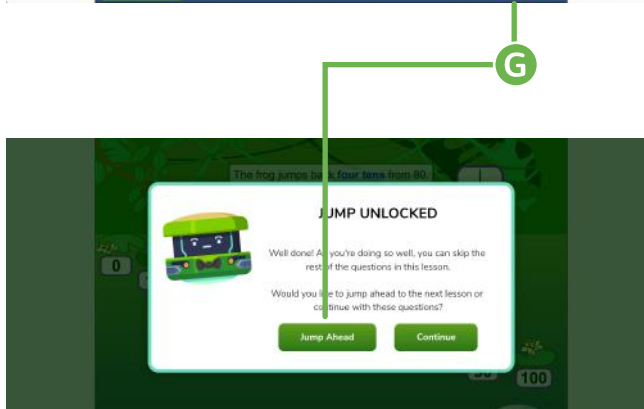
G

The frog jumps back four tens from 80

0

JUMP UNLOCKED

Well done! As you're doing so well, you can skip the rest of the questions in this lesson.

Would you like to jump ahead to the next lesson or continue with these questions?

Jump Ahead

Continue

100